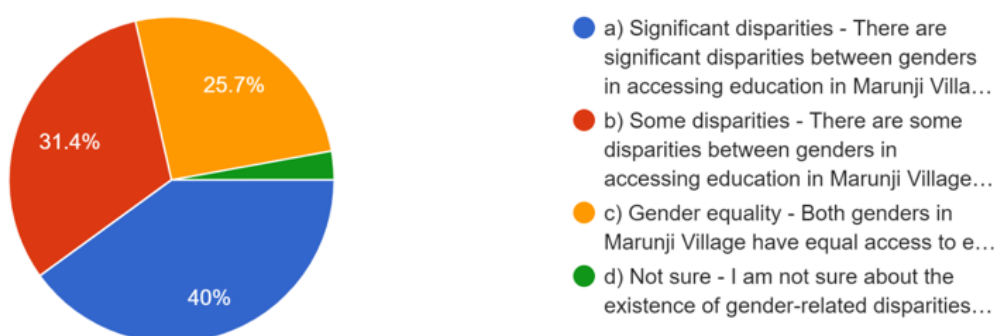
25.7%

31.4%

40%

a) Significant disparities - There are significant disparities between genders in accessing education in Marunji Villa…

b) Some disparities - There are some disparities between genders in accessing education in Marunji Village…

c) Gender equality - Both genders in Marunji Village have equal access to e…

d) Not sure - I am not sure about the existence of gender-related disparities…